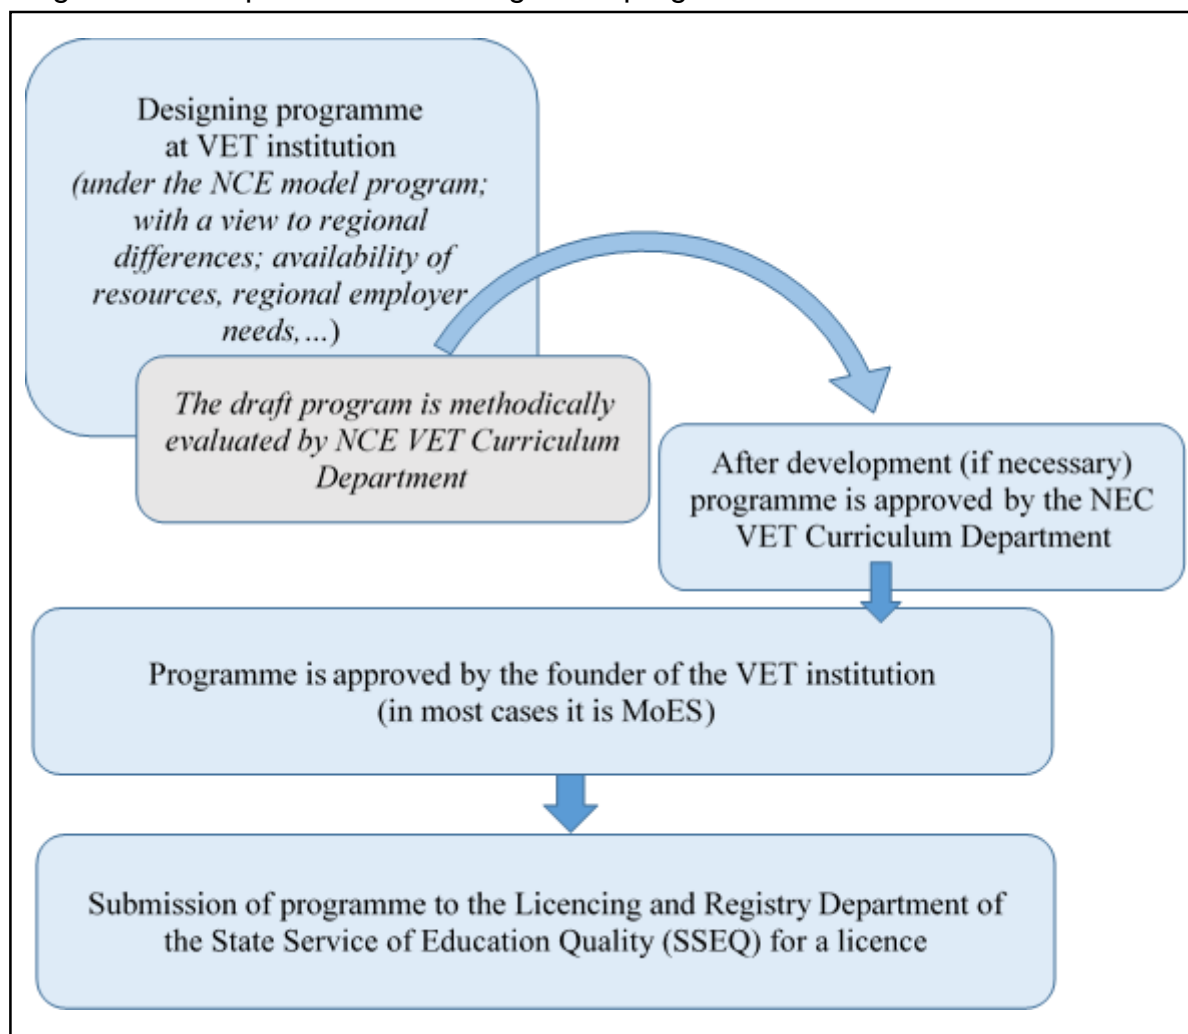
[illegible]

Designing programme at VET institution (under the NCE model program; with a view to regional differences; availability of resources, regional employer needs,...)

The draft program is methodically evaluated by NCE VET Curriculum Department

After development (if necessary) programme is approved by the NEC VET Curriculum Department

Programme is approved by the founder of the VET institution (in most cases it is MoES)

Submission of programme to the Licencing and Registry Department of the State Service of Education Quality (SSEQ) for a licence